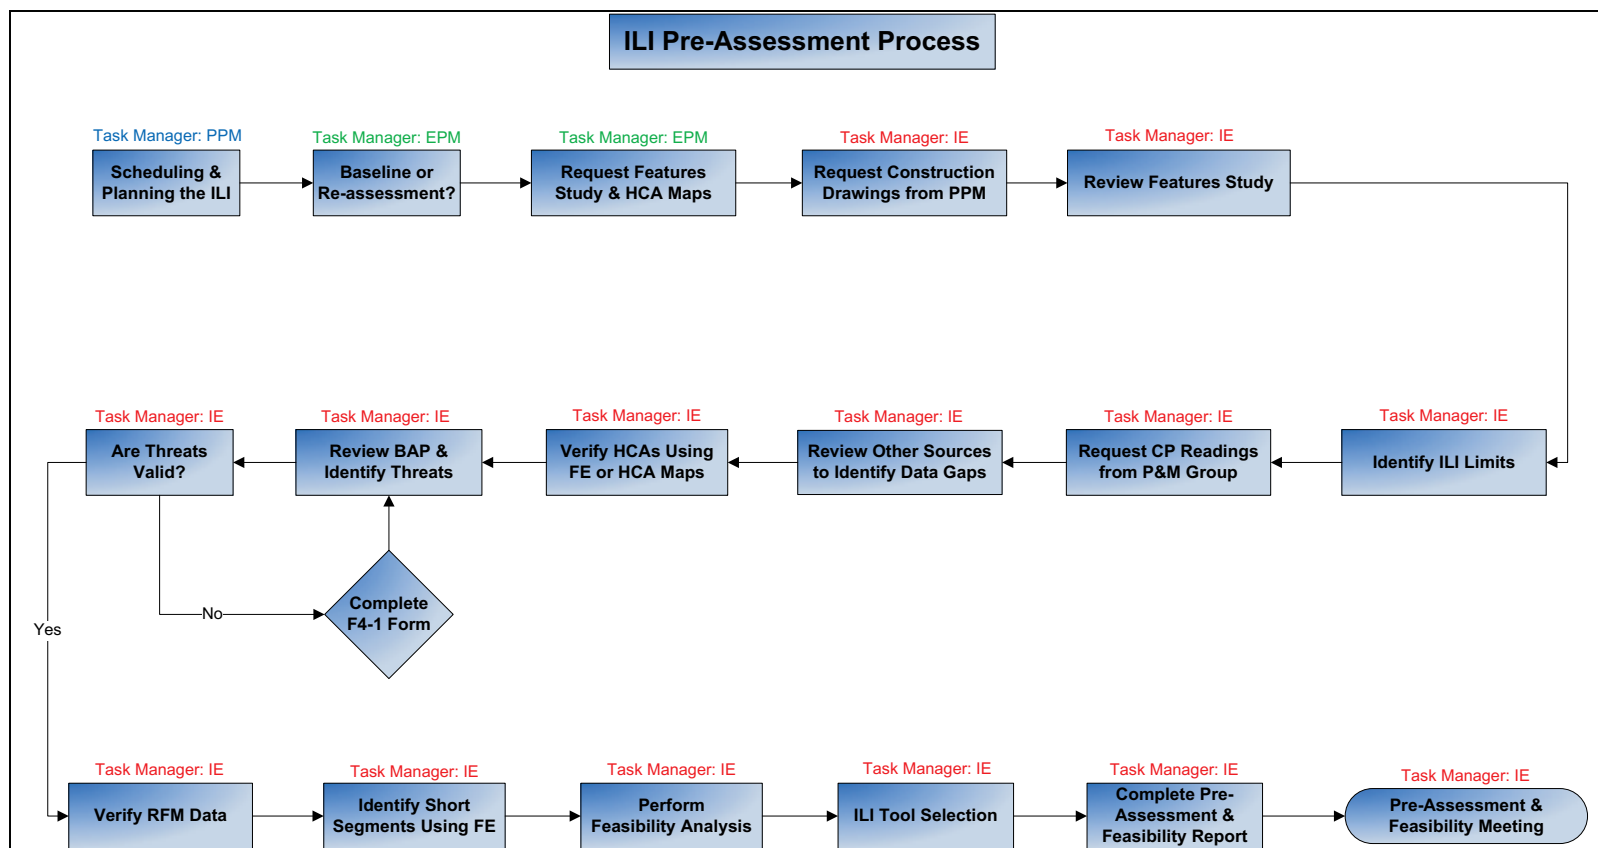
ILI Pre-Assessment Process

Task Manager: PPM
Scheduling & Planning the ILI

Task Manager: EPM
Baseline or Re-assessment?

Task Manager: EPM
Request Features Study & HCA Maps

Task Manager: IE
Request Construction Drawings from PPM

Task Manager: IE
Review Features Study

Task Manager: IE
Identify ILI Limits

Task Manager: IE
Request CP Readings from P&M Group

Task Manager: IE
Review Other Sources to Identify Data Gaps

Task Manager: IE
Verify HCAs Using FE or HCA Maps

Task Manager: IE
Review BAP & Identify Threats

Task Manager: IE
Are Threats Valid?

No

Complete F4-1 Form

Yes

Task Manager: IE
Verify RFM Data

Task Manager: IE
Identify Short Segments Using FE

Task Manager: IE
Perform Feasibility Analysis

Task Manager: IE
ILI Tool Selection

Task Manager: IE
Complete Pre-Assessment & Feasibility Report

Task Manager: IE
Pre-Assessment & Feasibility Meeting